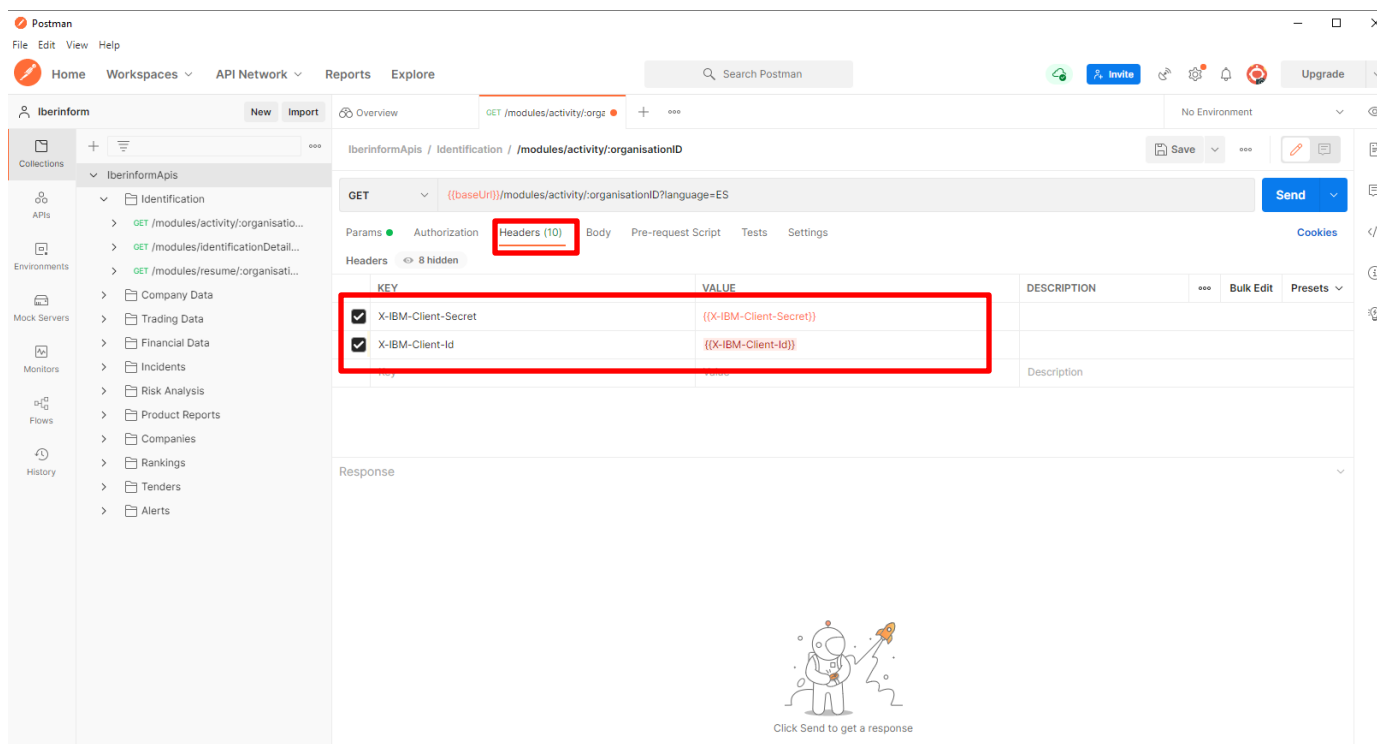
Postman
File Edit View Help
Home Workspaces API Network Reports Explore
Search Postman
Invite
Upgrade
Iberinform New Import
Overview GET /modules/activity/:orga
No Environment
Collections
APIs
Environments
Mock Servers
Monitors
Flows
History
IberinformApis
Identification
GET /modules/activity/:organisatio...
GET /modules/identificationDetail...
GET /modules/resume/:organisati...
Company Data
Trading Data
Financial Data
Incidents
Risk Analysis
Product Reports
Companies
Rankings
Tenders
Alerts
IberinformApis / Identification / /modules/activity/:organisationID
Save
GET {{baseUrl}}/modules/activity/:organisationID?language=ES
Send
Params Authorization Headers (10) Body Pre-request Script Tests Settings
Cookies
Headers 8 hidden

| KEY | VALUE | DESCRIPTION | Bulk Edit | Presets |
|---|---|---|---|---|
| X-IBM-Client-Secret | {{X-IBM-Client-Secret}} | | | |
| X-IBM-Client-Id | {{X-IBM-Client-Id}} | | | |
| Key | Value | Description | | |

Response
Click Send to get a response